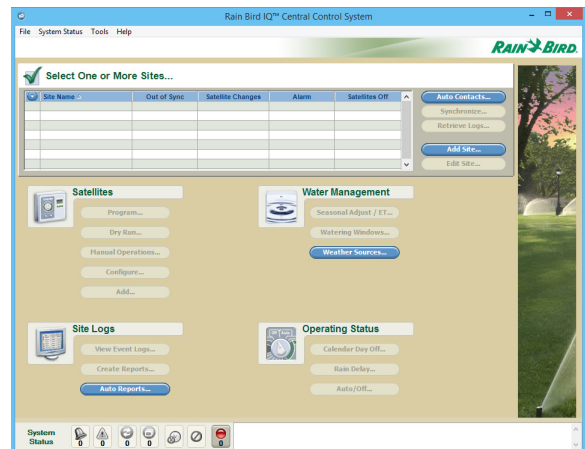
Rain Bird IQ™ Central Control System

File System Status Tools Help

RAIN BIRD

Select One or More Sites...

| Site Name | Out of Sync | Satellite Changes | Alarm | Satellites Off |
|---|---|---|---|---|
| | | | | |

Auto Contacts...
Synchronize...
Retrieve Logs...
Add Site...
Edit Site...

Satellites
Program...
Dry Run...
Manual Operations...
Configure...
Add...

Water Management
Seasonal Adjust / ET...
Watering Windows...
Weather Sources...

Site Logs
View Event Logs...
Create Reports...
Auto Reports...

Operating Status
Calendar Day Off...
Rain Delay...
Auto/Off...

System Status
0 0 0 0 0